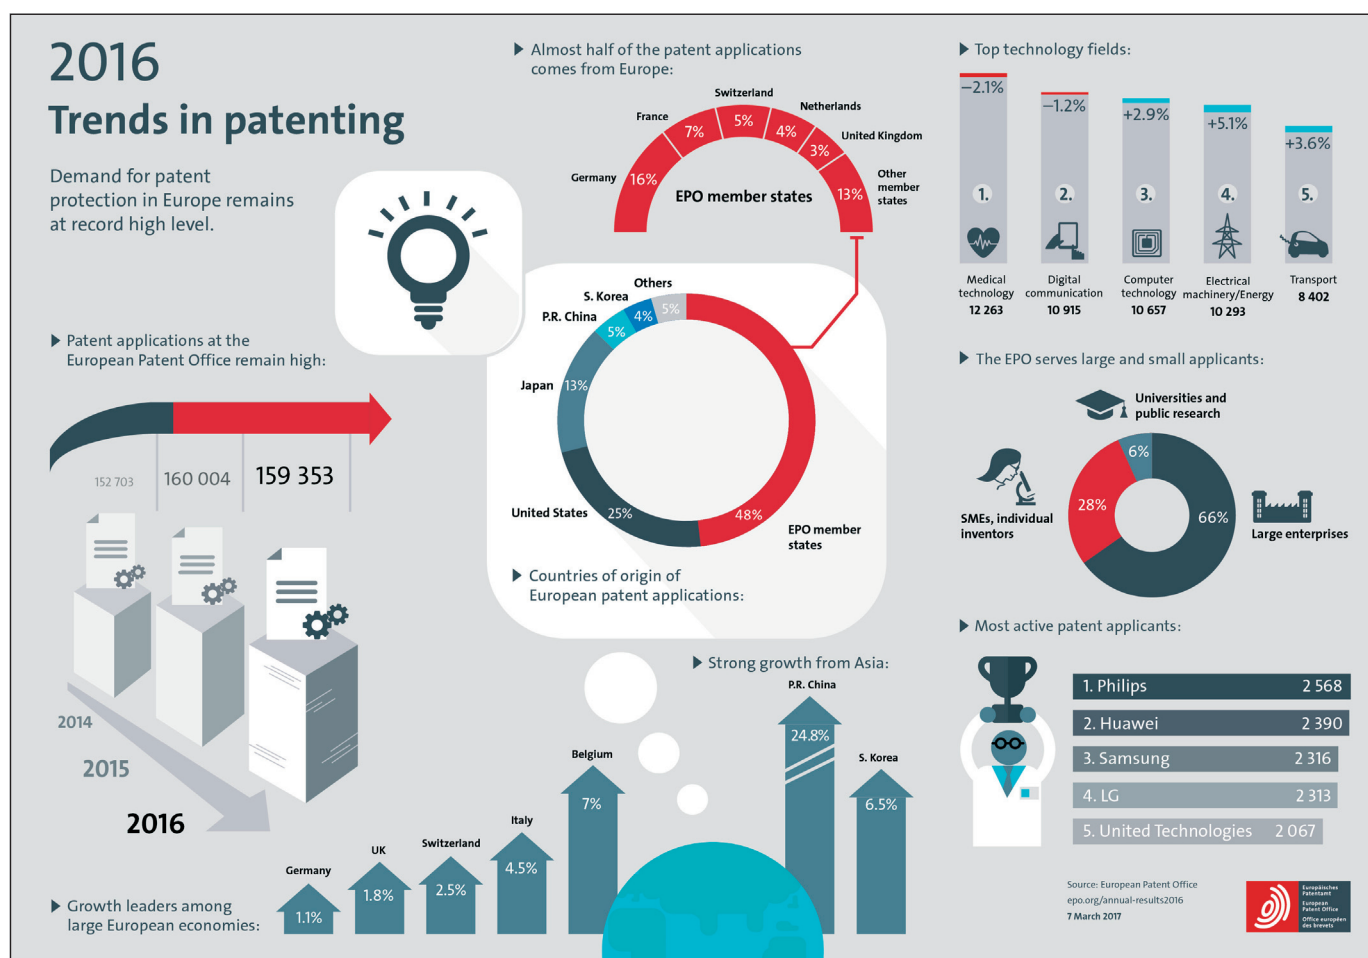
2016
Trends in patenting

Demand for patent protection in Europe remains at record high level.

Patent applications at the European Patent Office remain high:

152 703 160 004 159 353

2014
2015
2016

Almost half of the patent applications comes from Europe:

Switzerland 5%
France 7%
Netherlands 4%
United Kingdom 3%
Germany 16%
Other member states 13%
EPO member states

Others 5%
S. Korea 4%
P.R. China 5%
Japan 13%
United States 25%
48% EPO member states

Countries of origin of European patent applications:

Top technology fields:

−2.1% 1. Medical technology 12 263
−1.2% 2. Digital communication 10 915
+2.9% 3. Computer technology 10 657
+5.1% 4. Electrical machinery/Energy 10 293
+3.6% 5. Transport 8 402

The EPO serves large and small applicants:

Universities and public research 6%
SMEs, individual inventors 28%
66% Large enterprises

Most active patent applicants:

| 1. Philips | 2 568 |
|---|---|
| 2. Huawei | 2 390 |
| 3. Samsung | 2 316 |
| 4. LG | 2 313 |
| 5. United Technologies | 2 067 |

Strong growth from Asia:
P.R. China 24.8%
S. Korea 6.5%
Belgium 7%
Italy 4.5%
Switzerland 2.5%
UK 1.8%
Germany 1.1%

Growth leaders among large European economies:

Source: European Patent Office
epo.org/annual-results2016
7 March 2017

Europäisches Patentamt
European Patent Office
Office européen des brevets